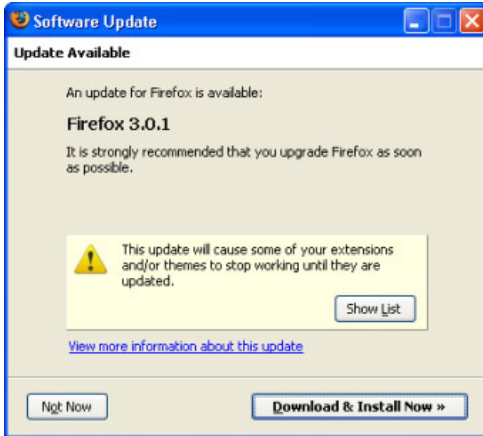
Software Update

Update Available

An update for Firefox is available:

Firefox 3.0.1

It is strongly recommended that you upgrade Firefox as soon as possible.

This update will cause some of your extensions and/or themes to stop working until they are updated.

Show List

View more information about this update

Not Now

Download & Install Now »